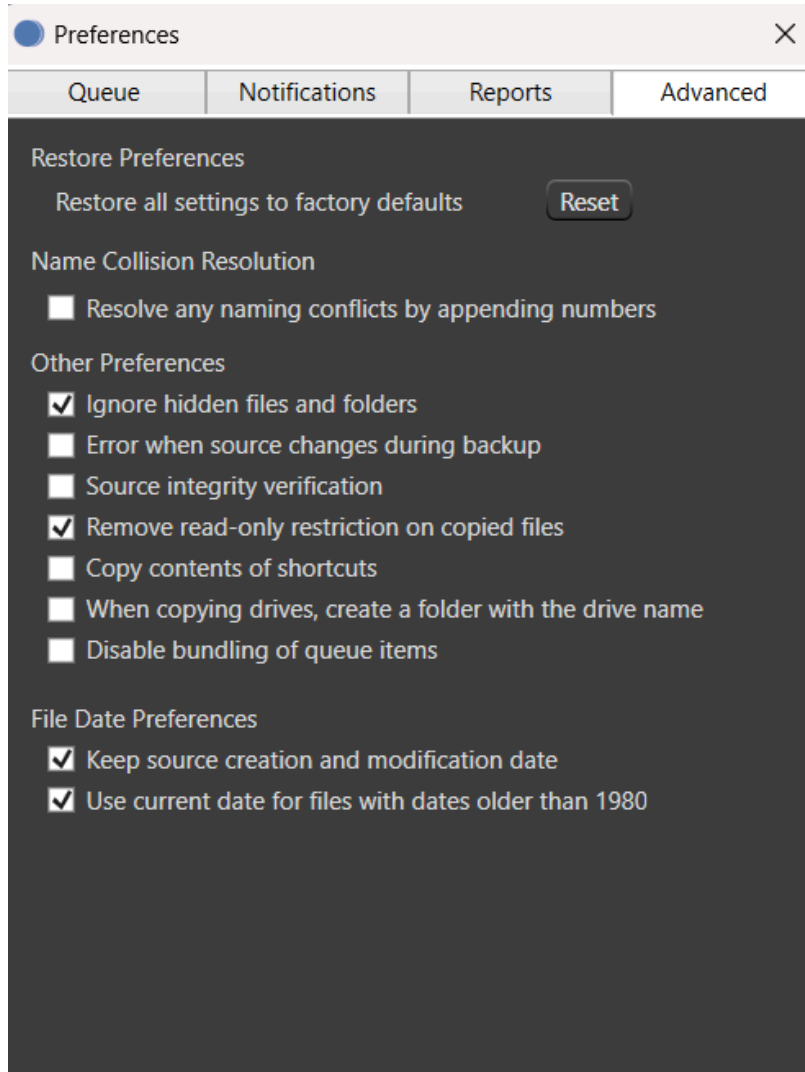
Preferences ×

Queue Notifications Reports Advanced

Restore Preferences

Restore all settings to factory defaults Reset

Name Collision Resolution

Resolve any naming conflicts by appending numbers

Other Preferences

Ignore hidden files and folders

Error when source changes during backup

Source integrity verification

Remove read-only restriction on copied files

Copy contents of shortcuts

When copying drives, create a folder with the drive name

Disable bundling of queue items

File Date Preferences

Keep source creation and modification date

Use current date for files with dates older than 1980